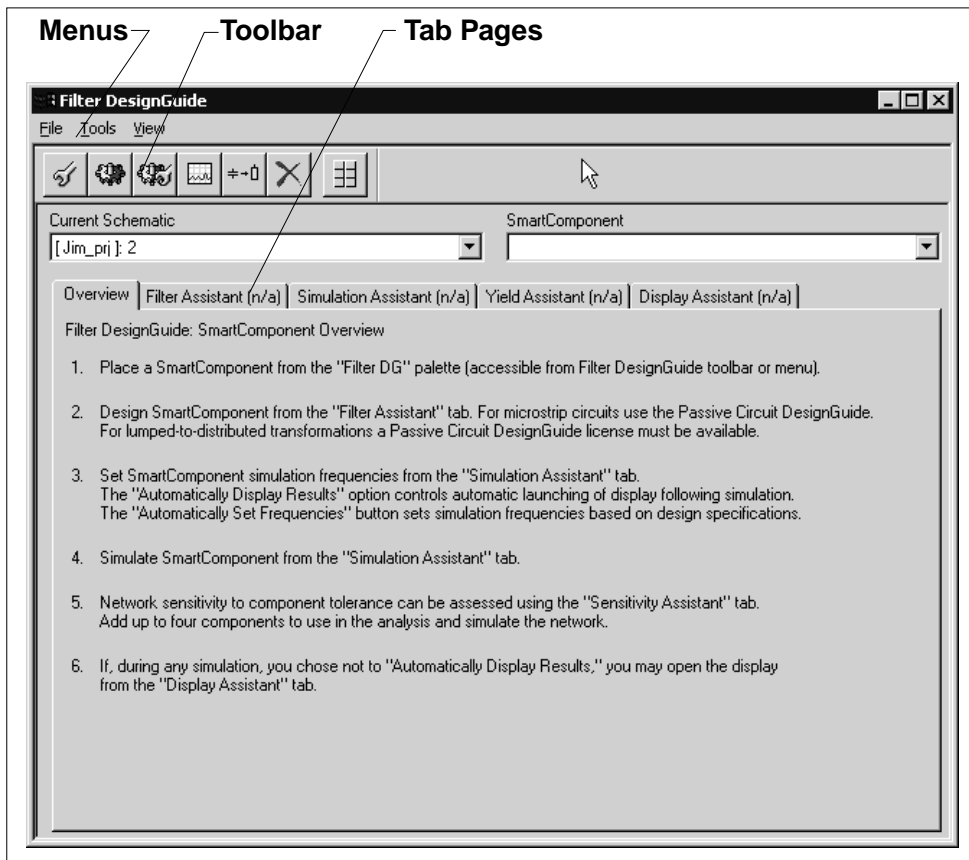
Menus Toolbar Tab Pages

Filter DesignGuide

File Tools View

Current Schematic

[ Jim_prj ]: 2

SmartComponent

Overview | Filter Assistant (n/a) | Simulation Assistant (n/a) | Yield Assistant (n/a) | Display Assistant (n/a)

Filter DesignGuide: SmartComponent Overview

1. Place a SmartComponent from the "Filter DG" palette (accessible from Filter DesignGuide toolbar or menu).

2. Design SmartComponent from the "Filter Assistant" tab. For microstrip circuits use the Passive Circuit DesignGuide. For lumped-to-distributed transformations a Passive Circuit DesignGuide license must be available.

3. Set SmartComponent simulation frequencies from the "Simulation Assistant" tab. The "Automatically Display Results" option controls automatic launching of display following simulation. The "Automatically Set Frequencies" button sets simulation frequencies based on design specifications.

4. Simulate SmartComponent from the "Simulation Assistant" tab.

5. Network sensitivity to component tolerance can be assessed using the "Sensitivity Assistant" tab. Add up to four components to use in the analysis and simulate the network.

6. If, during any simulation, you chose not to "Automatically Display Results," you may open the display from the "Display Assistant" tab.